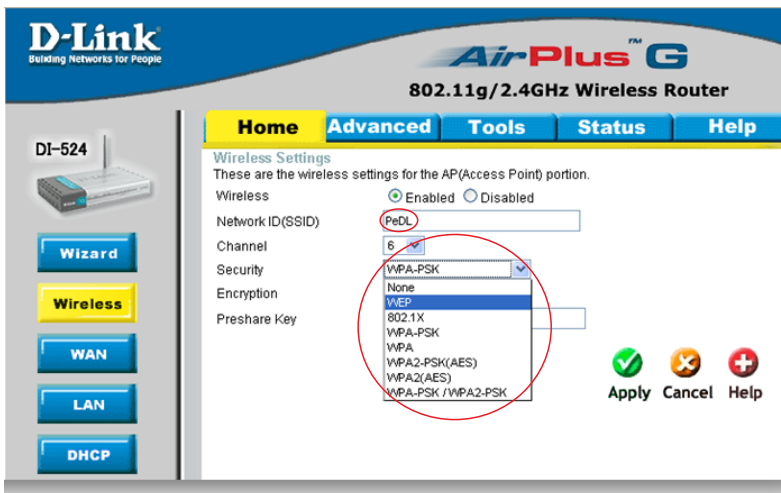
D-Link
Building Networks for People

AirPlus™ G
802.11g/2.4GHz Wireless Router

DI-524

Home | Advanced | Tools | Status | Help

Wizard
Wireless
WAN
LAN
DHCP

Wireless Settings
These are the wireless settings for the AP(Access Point) portion.

Wireless ◉ Enabled ○ Disabled
Network ID(SSID) PeDL
Channel 6
Security WPA-PSK
Encryption
Preshare Key

None
WEP
802.1X
WPA-PSK
WPA
WPA2-PSK(AES)
WPA2(AES)
WPA-PSK / WPA2-PSK

Apply Cancel Help